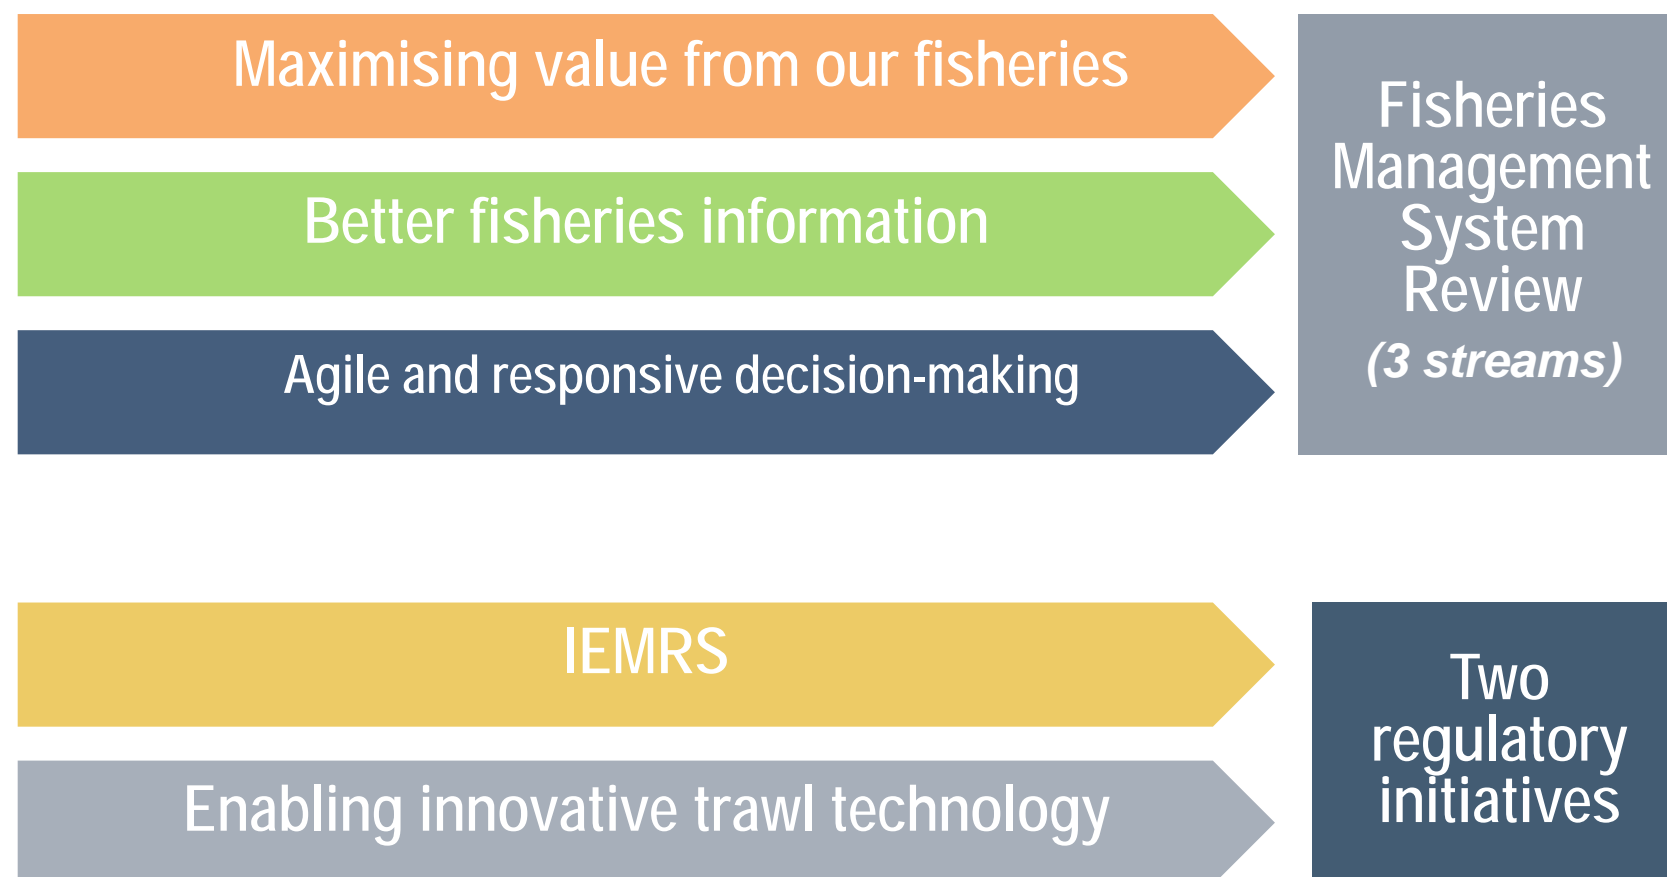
Maximising value from our fisheries

Better fisheries information

Agile and responsive decision-making

Fisheries Management System Review

(3 streams)

IEMRS

Enabling innovative trawl technology

Two regulatory initiatives